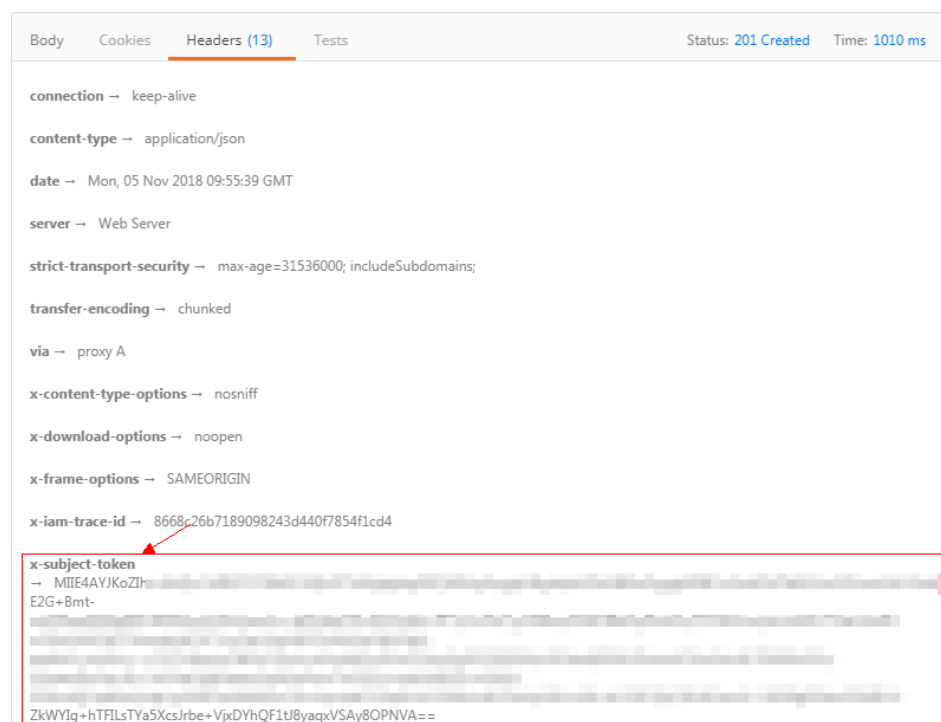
Body Cookies Headers (13) Tests Status: 201 Created Time: 1010 ms

connection → keep-alive

content-type → application/json

date → Mon, 05 Nov 2018 09:55:39 GMT

server → Web Server

strict-transport-security → max-age=31536000; includeSubdomains;

transfer-encoding → chunked

via → proxy A

x-content-type-options → nosniff

x-download-options → noopen

x-frame-options → SAMEORIGIN

x-iam-trace-id → 8668c26b7189098243d440f7854f1cd4

x-subject-token
→ MIIE4AYJKoZIh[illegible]
E2G+Bmt-
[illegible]
ZkWYIg+hTFILsTYa5XcsJrbe+VjxDYhQF1tJ8yagxVSAy8OPNVA==